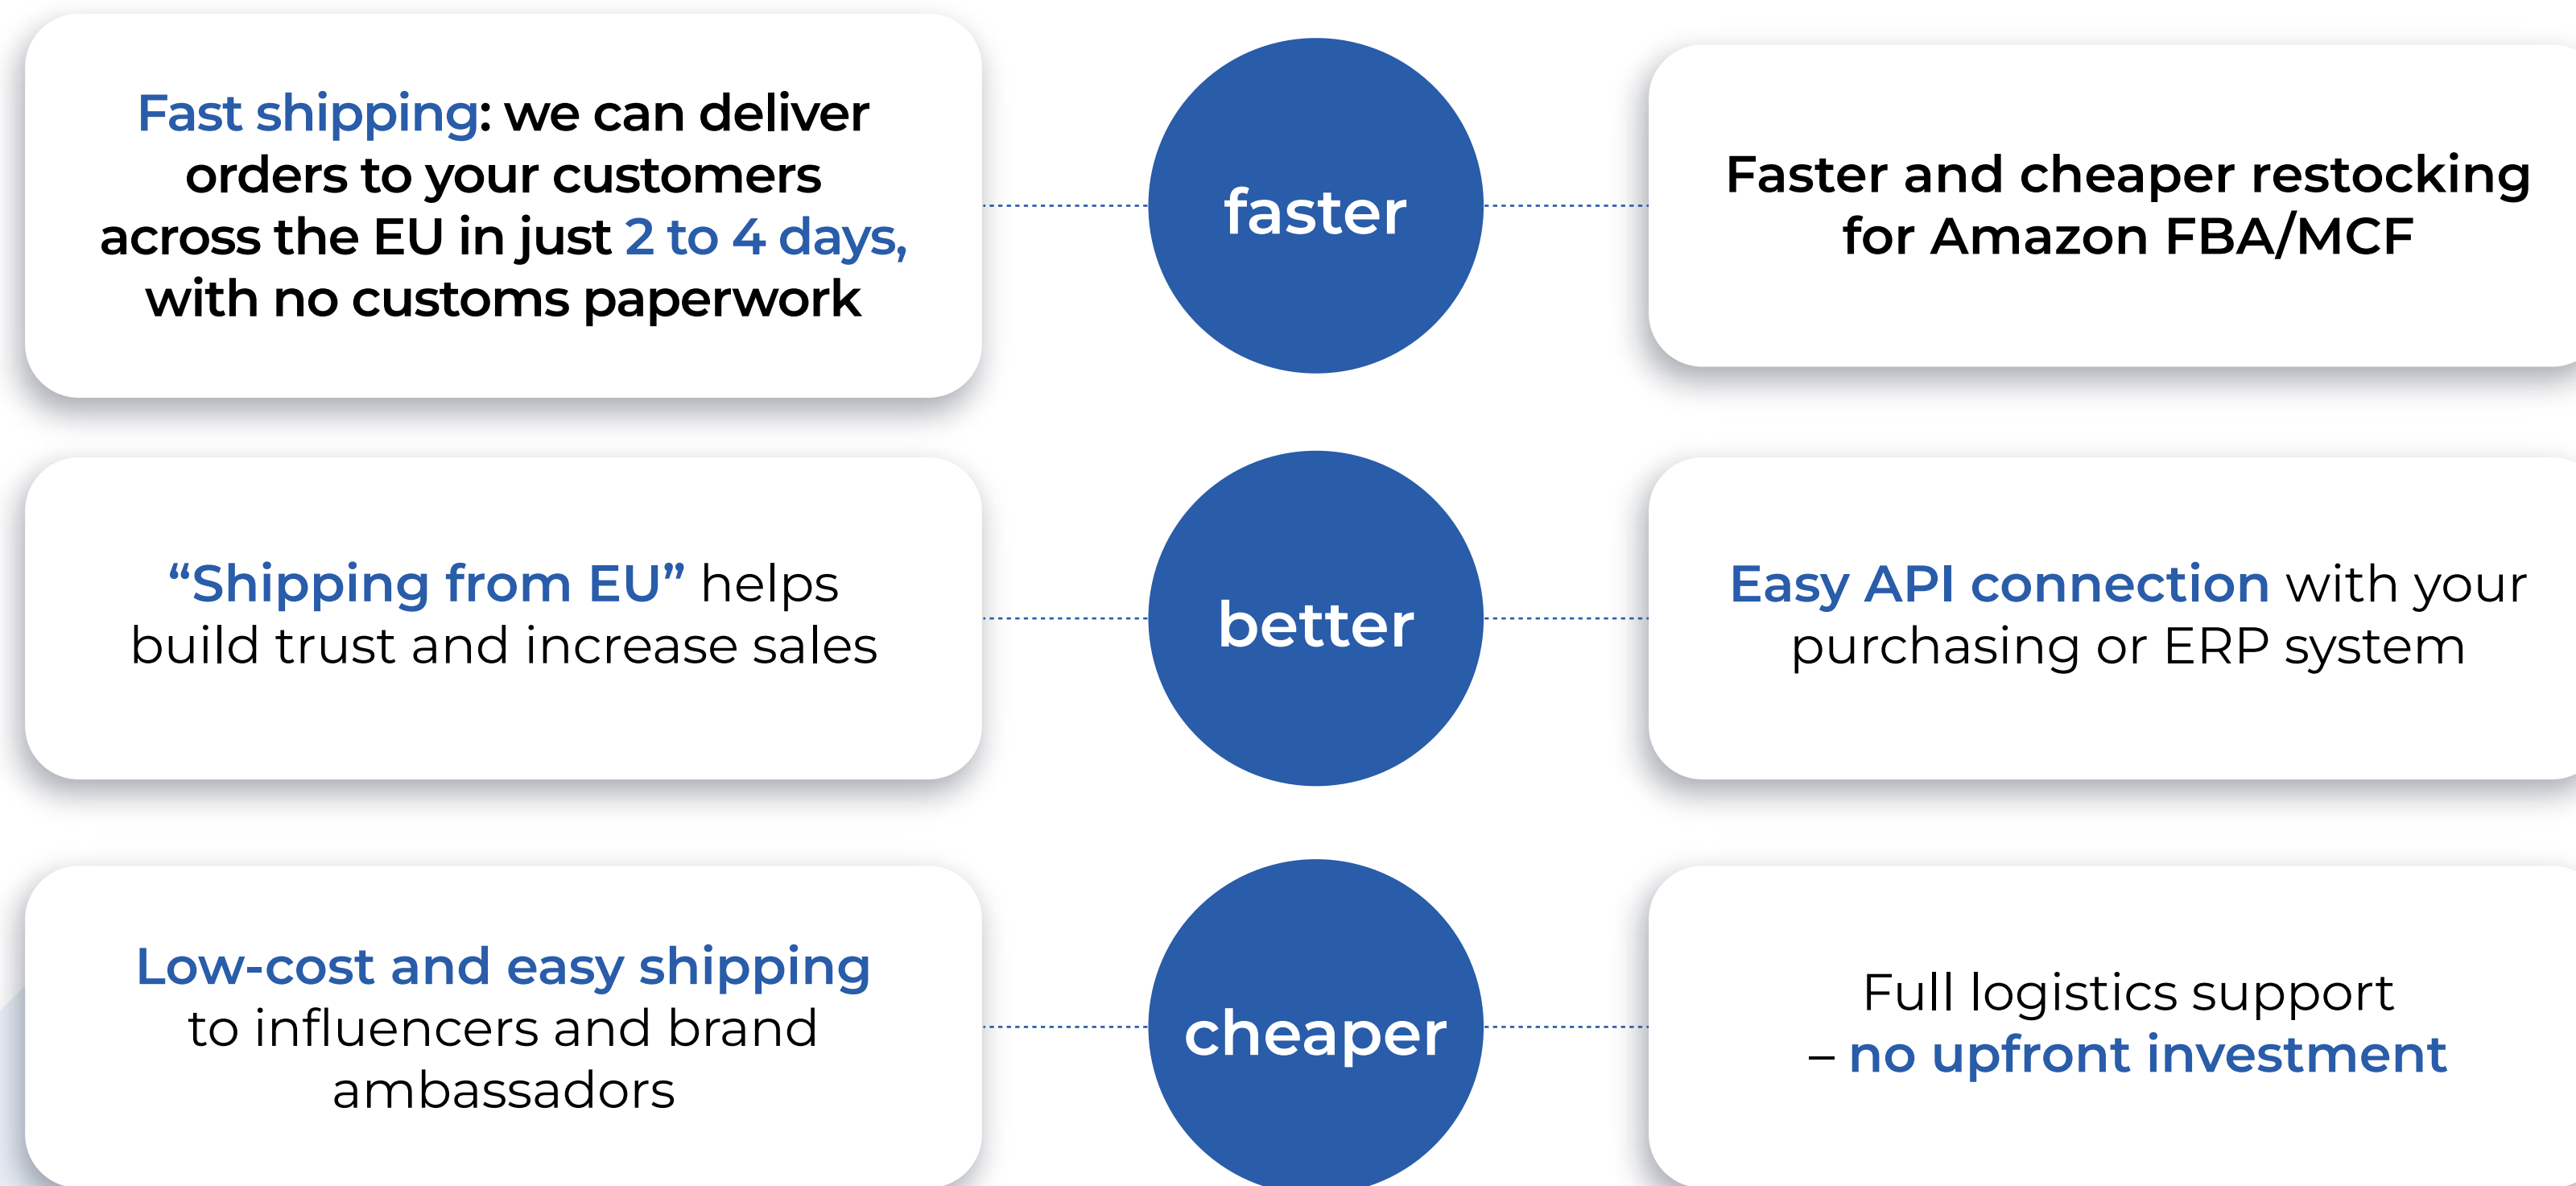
Fast shipping: we can deliver orders to your customers across the EU in just 2 to 4 days, with no customs paperwork

faster

Faster and cheaper restocking for Amazon FBA/MCF

“Shipping from EU” helps build trust and increase sales

better

Easy API connection with your purchasing or ERP system

Low-cost and easy shipping to influencers and brand ambassadors

cheaper

Full logistics support – no upfront investment